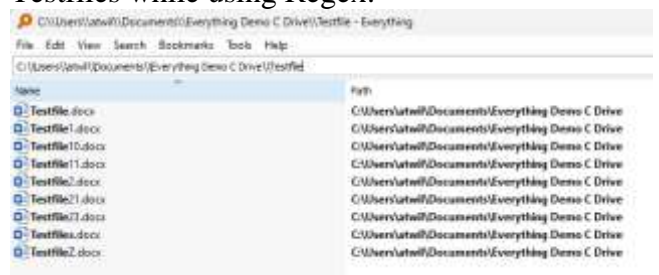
Testfiles while using Regex:

C:\Users\atwil\Documents\\Everything Demo C Drive\\Testfile - Everything

File Edit View Search Bookmarks Tools Help

C:\Users\atwil\Documents\\Everything Demo C Drive\\Testfile

| Name | Path |
|---|---|
| Testfile.docx | C:\Users\atwil\Documents\Everything Demo C Drive |
| Testfile1.docx | C:\Users\atwil\Documents\Everything Demo C Drive |
| Testfile10.docx | C:\Users\atwil\Documents\Everything Demo C Drive |
| Testfile11.docx | C:\Users\atwil\Documents\Everything Demo C Drive |
| Testfile2.docx | C:\Users\atwil\Documents\Everything Demo C Drive |
| Testfile21.docx | C:\Users\atwil\Documents\Everything Demo C Drive |
| Testfile23.docx | C:\Users\atwil\Documents\Everything Demo C Drive |
| Testfiles.docx | C:\Users\atwil\Documents\Everything Demo C Drive |
| TestfileZ.docx | C:\Users\atwil\Documents\Everything Demo C Drive |